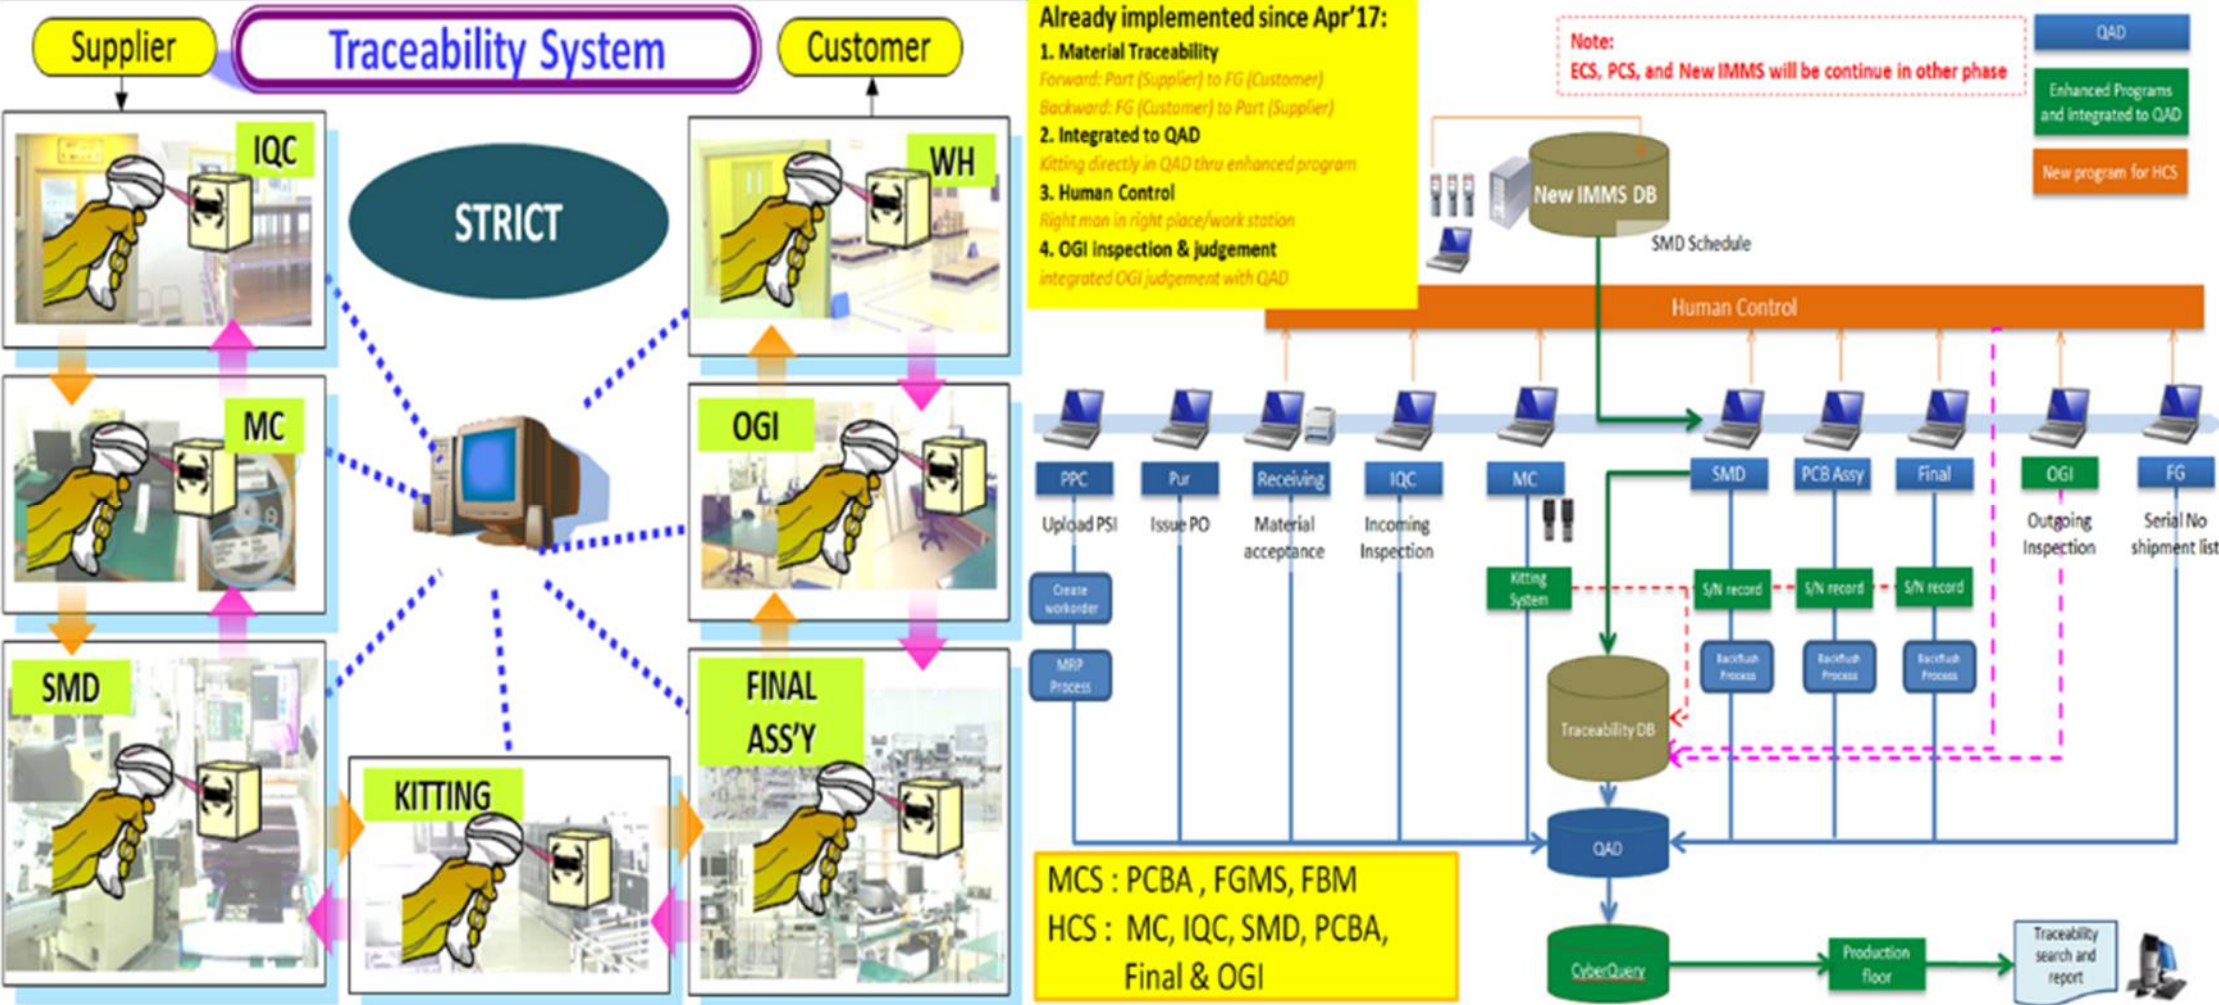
Supplier

Traceability System

Customer

IQC

STRICT

WH

MC

OGI

SMD

FINAL ASS'Y

KITTING

Already implemented since Apr'17:
1. Material Traceability
Forward: Part (Supplier) to FG (Customer)
Backward: FG (Customer) to Part (Supplier)
2. Integrated to QAD
Kitting directly in QAD thru enhanced program
3. Human Control
Right man in right place/work station
4. OGI inspection & judgement
integrated OGI judgement with QAD

Note:
ECS, PCS, and New IMMS will be continue in other phase

QAD

Enhanced Programs and integrated to QAD

New program for HCS

New IMMS DB

SMD Schedule

Human Control

PPC
Upload PSI

Pur
Issue PO

Receiving
Material acceptance

IQC
Incoming Inspection

MC

SMD

PCB Assy

Final

OGI
Outgoing Inspection

FG
Serial No shipment list

Create workorder

MRP Process

Kitting System

S/N record

S/N record

S/N record

Backflush Process

Backflush Process

Backflush Process

Traceability DB

QAD

MCS : PCBA , FGMS, FBM
HCS : MC, IQC, SMD, PCBA, Final & OGI

CyberQuery

Production floor

Traceability search and report